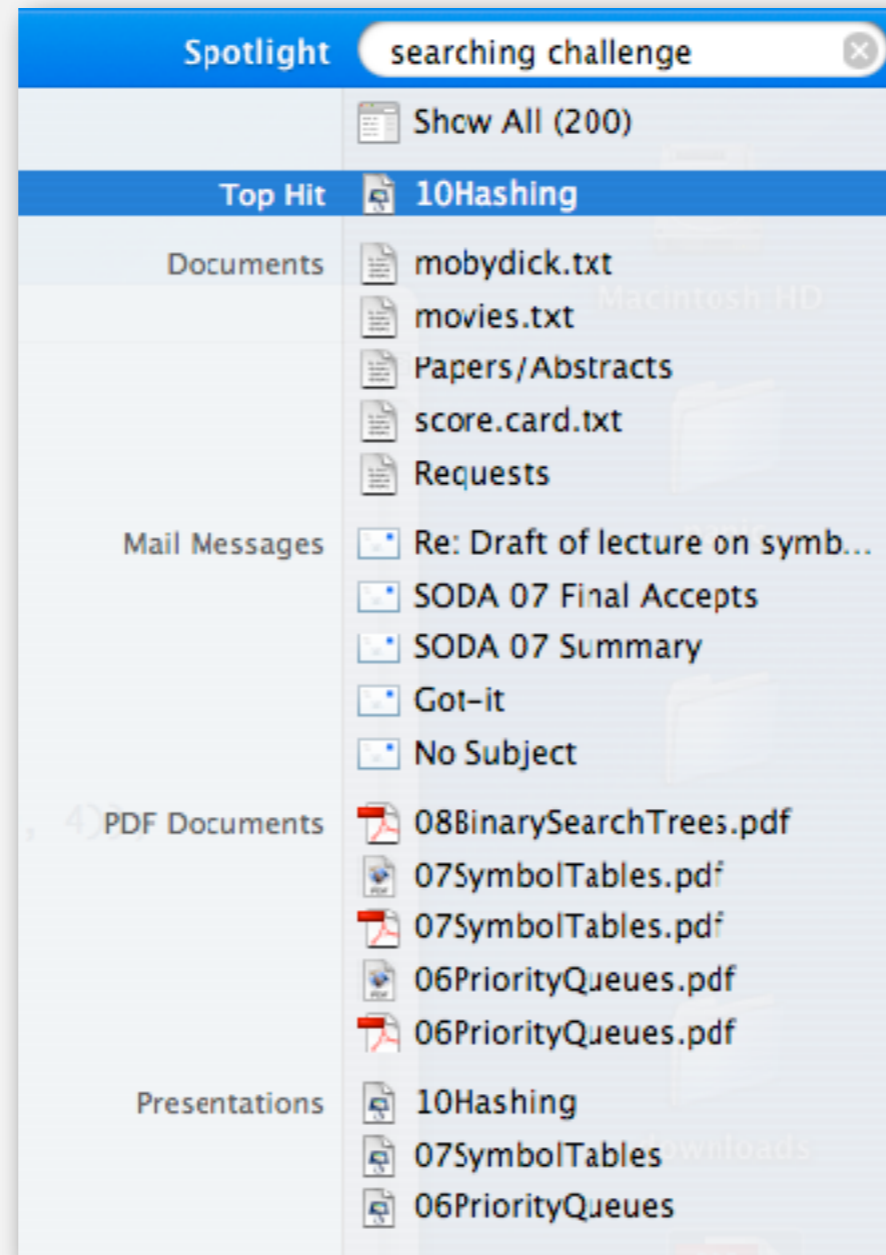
Spotlight searching challenge

Show All (200)

Top Hit 10Hashing

Documents
mobydick.txt
movies.txt
Papers/Abstracts
score.card.txt
Requests

Mail Messages
Re: Draft of lecture on symb...
SODA 07 Final Accepts
SODA 07 Summary
Got-it
No Subject

PDF Documents
08BinarySearchTrees.pdf
07SymbolTables.pdf
07SymbolTables.pdf
06PriorityQueues.pdf
06PriorityQueues.pdf

Presentations
10Hashing
07SymbolTables
06PriorityQueues